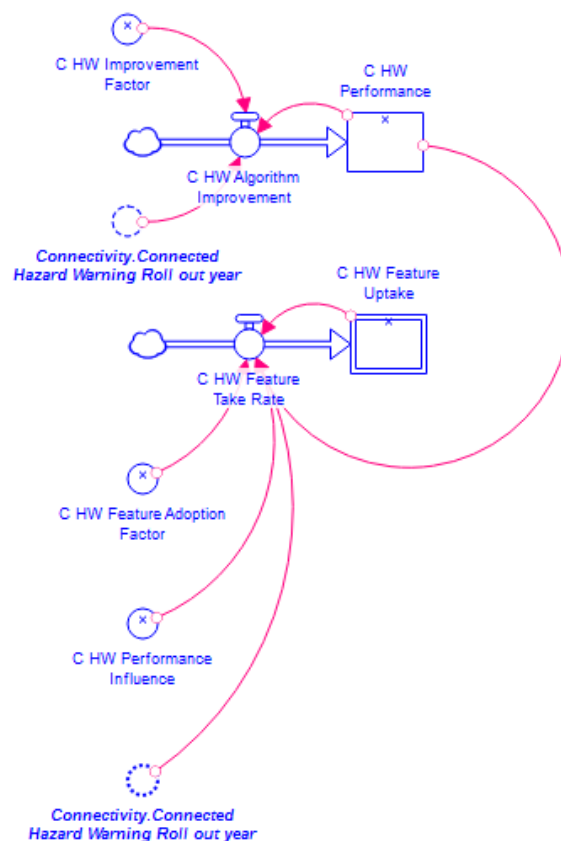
C HW Improvement Factor

C HW Performance

C HW Algorithm Improvement

Connectivity.Connected Hazard Warning Roll out year

C HW Feature Uptake

C HW Feature Take Rate

C HW Feature Adoption Factor

C HW Performance Influence

Connectivity.Connected Hazard Warning Roll out year